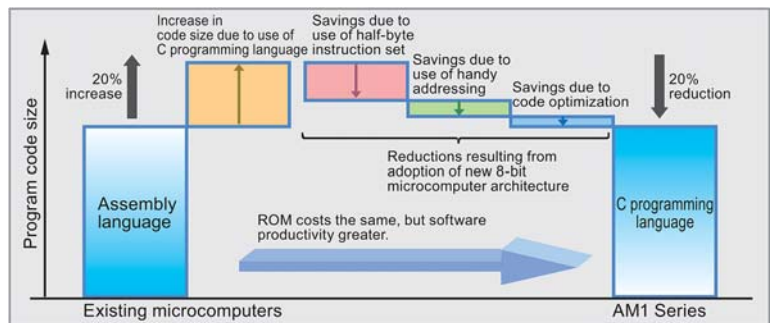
Program code size

20% increase

Increase in code size due to use of C programming language

Savings due to use of half-byte instruction set

Savings due to use of handy addressing

Savings due to code optimization

20% reduction

Reductions resulting from adoption of new 8-bit microcomputer architecture

Assembly language

ROM costs the same, but software productivity greater.

C programming language

Existing microcomputers

AM1 Series